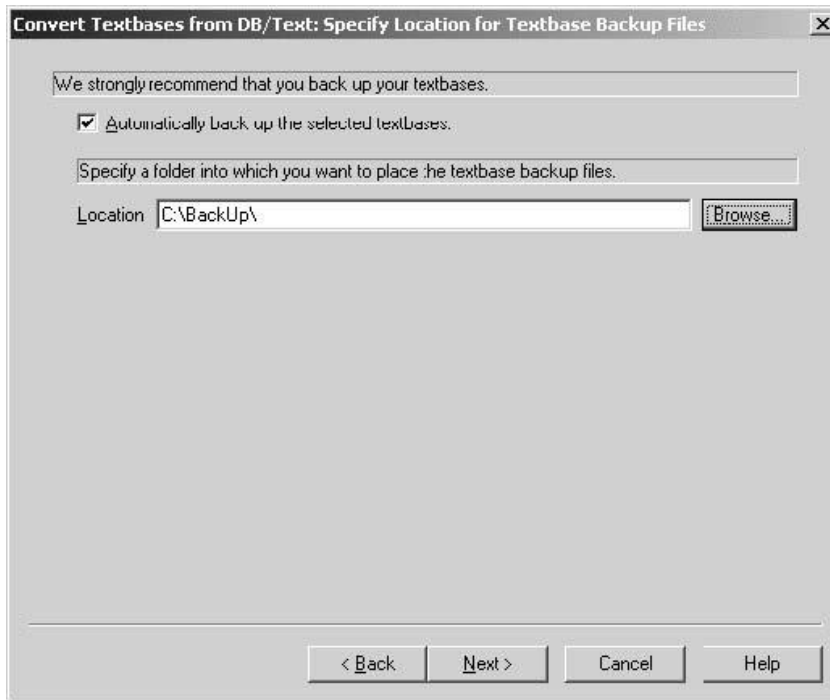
Convert Textbases from DB/Text: Specify Location for Textbase Backup Files

×

We strongly recommend that you back up your textbases.

Automatically back up the selected textbases.

Specify a folder into which you want to place :he textbase backup files.

Location C:\BackUp\

Browse...

< Back

Next >

Cancel

Help